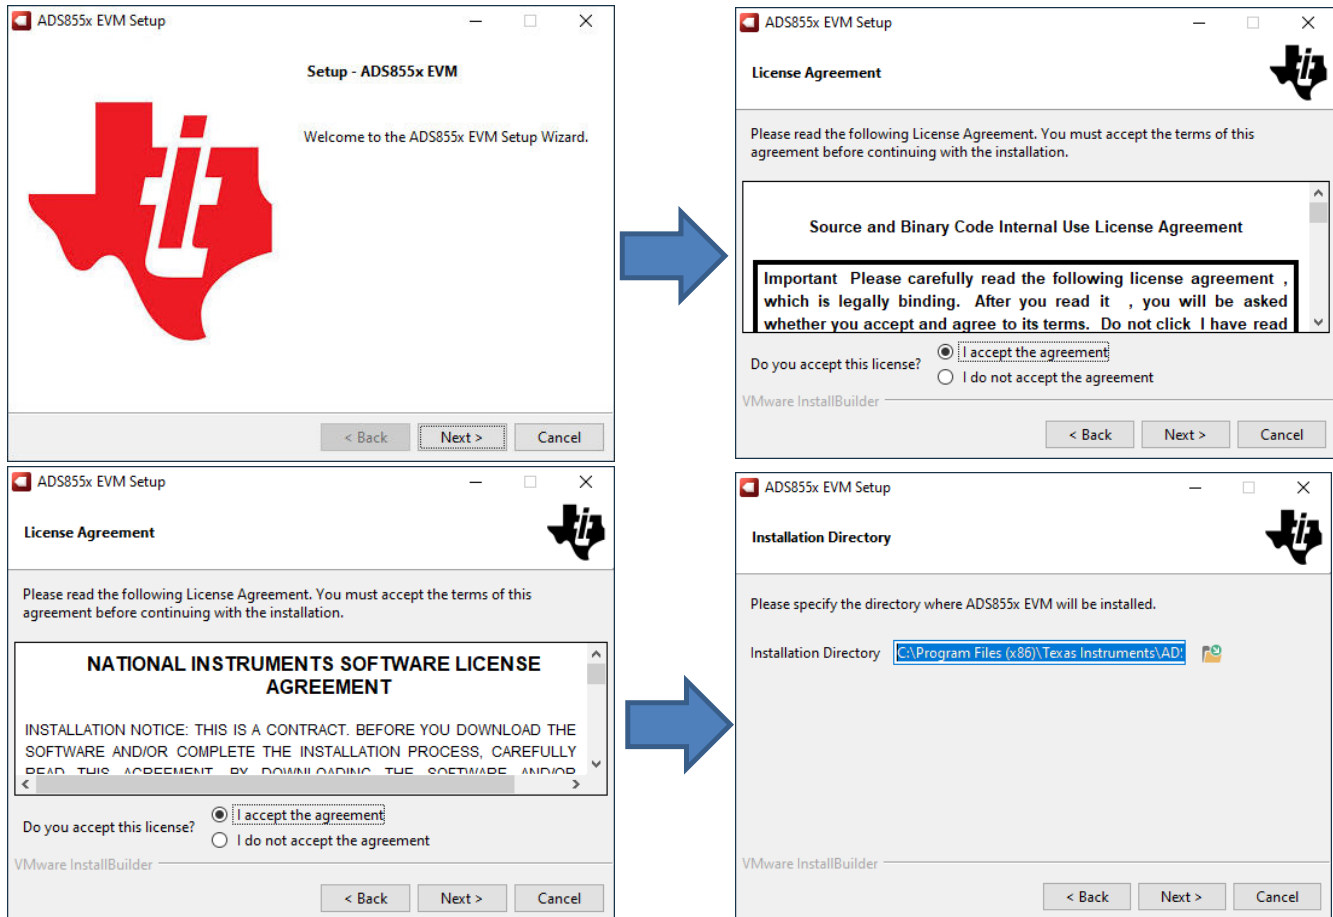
ADS855x EVM Setup

Setup - ADS855x EVM

Welcome to the ADS855x EVM Setup Wizard.

< Back Next > Cancel

ADS855x EVM Setup

License Agreement

Please read the following License Agreement. You must accept the terms of this agreement before continuing with the installation.

Source and Binary Code Internal Use License Agreement

Important Please carefully read the following license agreement , which is legally binding. After you read it , you will be asked whether you accept and agree to its terms. Do not click I have read

Do you accept this license? I accept the agreement

I do not accept the agreement

VMware InstallBuilder

< Back Next > Cancel

ADS855x EVM Setup

License Agreement

Please read the following License Agreement. You must accept the terms of this agreement before continuing with the installation.

NATIONAL INSTRUMENTS SOFTWARE LICENSE AGREEMENT

INSTALLATION NOTICE: THIS IS A CONTRACT. BEFORE YOU DOWNLOAD THE SOFTWARE AND/OR COMPLETE THE INSTALLATION PROCESS, CAREFULLY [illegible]

Do you accept this license? I accept the agreement

I do not accept the agreement

VMware InstallBuilder

< Back Next > Cancel

ADS855x EVM Setup

Installation Directory

Please specify the directory where ADS855x EVM will be installed.

Installation Directory C:\Program Files (x86)\Texas Instruments\AD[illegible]

VMware InstallBuilder

< Back Next > Cancel